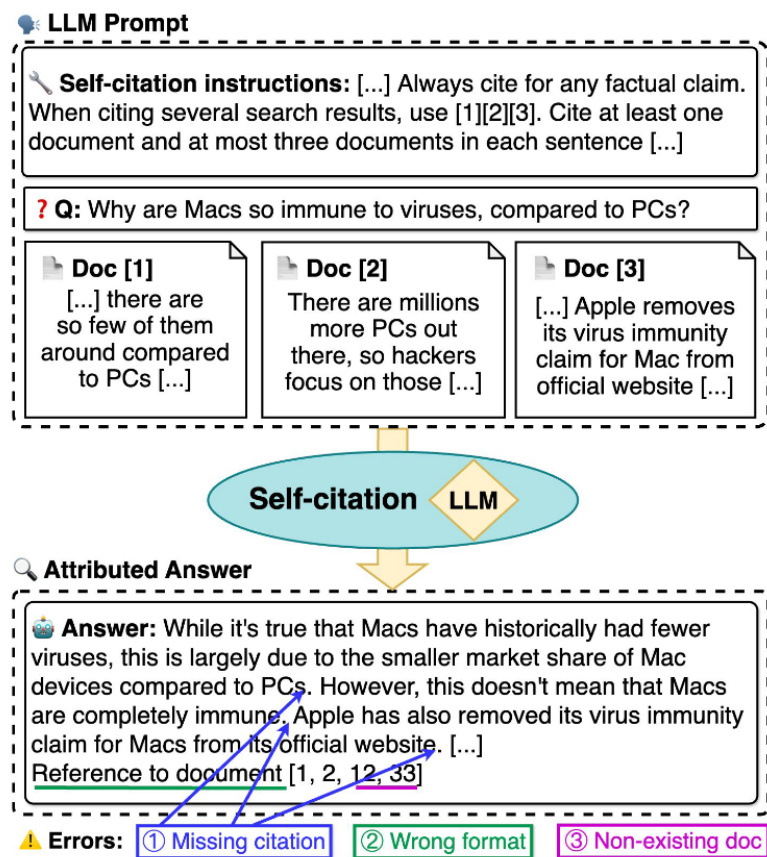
LLM Prompt

Self-citation instructions: [...] Always cite for any factual claim. When citing several search results, use [1][2][3]. Cite at least one document and at most three documents in each sentence [...]

? Q: Why are Macs so immune to viruses, compared to PCs?

Doc [1]
[...] there are so few of them around compared to PCs [...]

Doc [2]
There are millions more PCs out there, so hackers focus on those [...]

Doc [3]
[...] Apple removes its virus immunity claim for Mac from official website [...]

Self-citation LLM

Attributed Answer

Answer: While it's true that Macs have historically had fewer viruses, this is largely due to the smaller market share of Mac devices compared to PCs. However, this doesn't mean that Macs are completely immune. Apple has also removed its virus immunity claim for Macs from its official website. [...]
Reference to document [1, 2, 12, 33]

Errors: ① Missing citation ② Wrong format ③ Non-existing doc